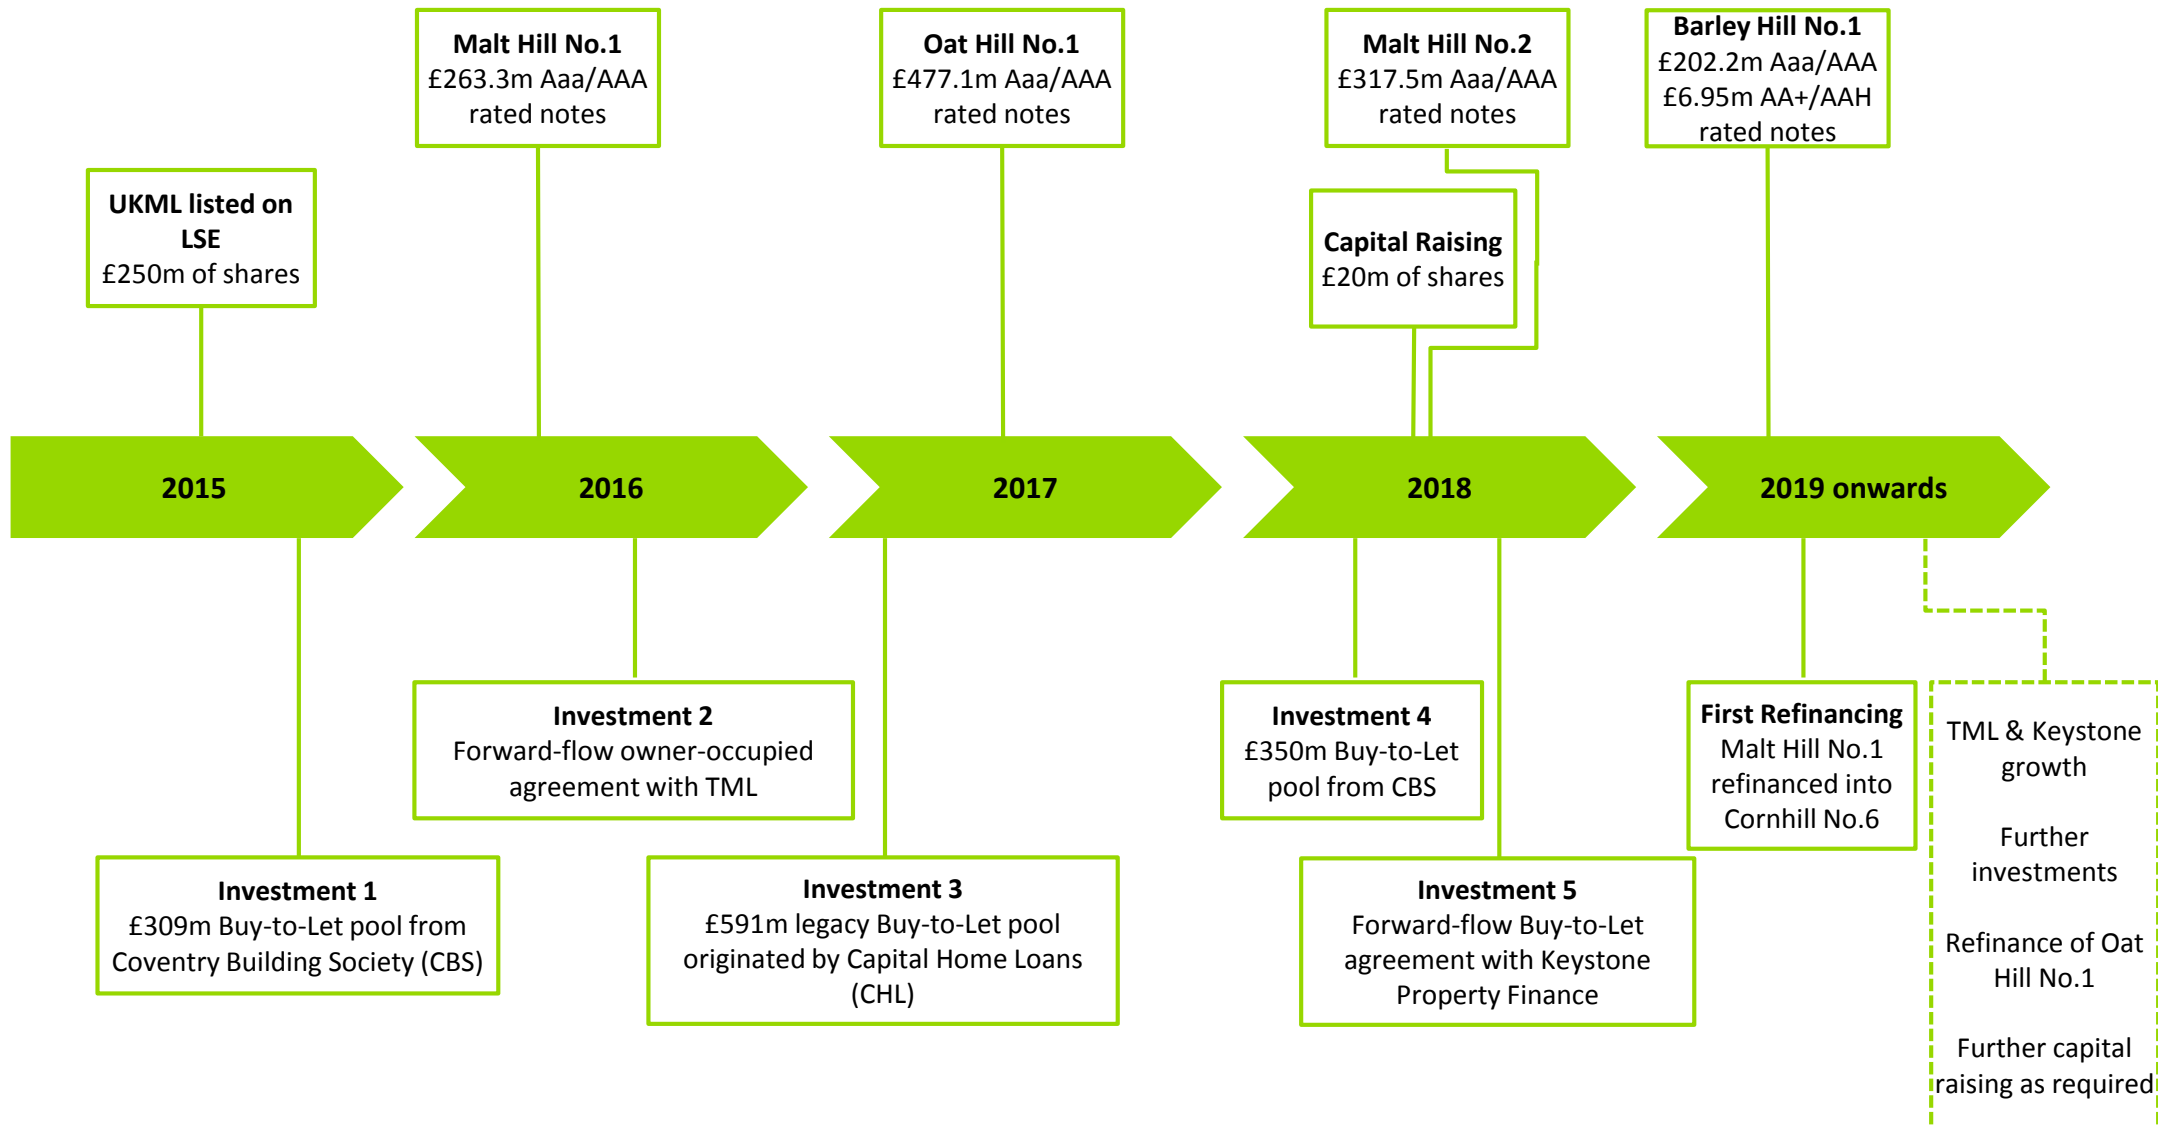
Malt Hill No.1
£263.3m Aaa/AAA rated notes

Oat Hill No.1
£477.1m Aaa/AAA rated notes

Malt Hill No.2
£317.5m Aaa/AAA rated notes

Barley Hill No.1
£202.2m Aaa/AAA
£6.95m AA+/AAH
rated notes

UKML listed on LSE
£250m of shares

Capital Raising
£20m of shares

2015

2016

2017

2018

2019 onwards

Investment 2
Forward-flow owner-occupied agreement with TML

Investment 4
£350m Buy-to-Let pool from CBS

First Refinancing
Malt Hill No.1 refinanced into Cornhill No.6

TML & Keystone growth

Further investments

Refinance of Oat Hill No.1

Further capital raising as required

Investment 1
£309m Buy-to-Let pool from Coventry Building Society (CBS)

Investment 3
£591m legacy Buy-to-Let pool originated by Capital Home Loans (CHL)

Investment 5
Forward-flow Buy-to-Let agreement with Keystone Property Finance